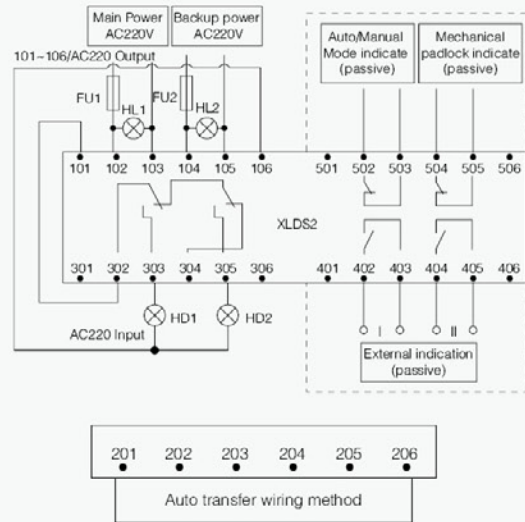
Main Power AC220V

Backup power AC220V

101~106/AC220 Output

Auto/Manual Mode indicate (passive)

Mechanical padlock indicate (passive)

FU1

HL1

FU2

HL2

101 102 103 104 105 106

501 502 503 504 505 506

XLDS2

301 302 303 304 305 306

401 402 403 404 405 406

HD1

HD2

AC220 Input

I

II

External indication (passive)

201 202 203 204 205 206

Auto transfer wiring method